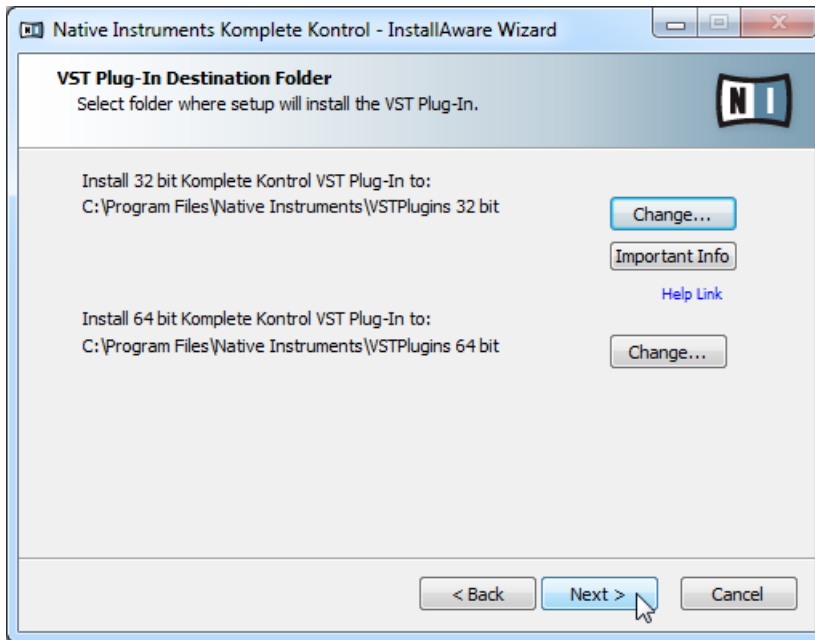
Native Instruments Komplete Kontrol - InstallAware Wizard

VST Plug-In Destination Folder
Select folder where setup will install the VST Plug-In.

NI

Install 32 bit Komplete Kontrol VST Plug-In to:
C:\Program Files\Native Instruments\VSTPlugins 32 bit

Change...

Important Info

Help Link

Install 64 bit Komplete Kontrol VST Plug-In to:
C:\Program Files\Native Instruments\VSTPlugins 64 bit

Change...

< Back

Next >

Cancel